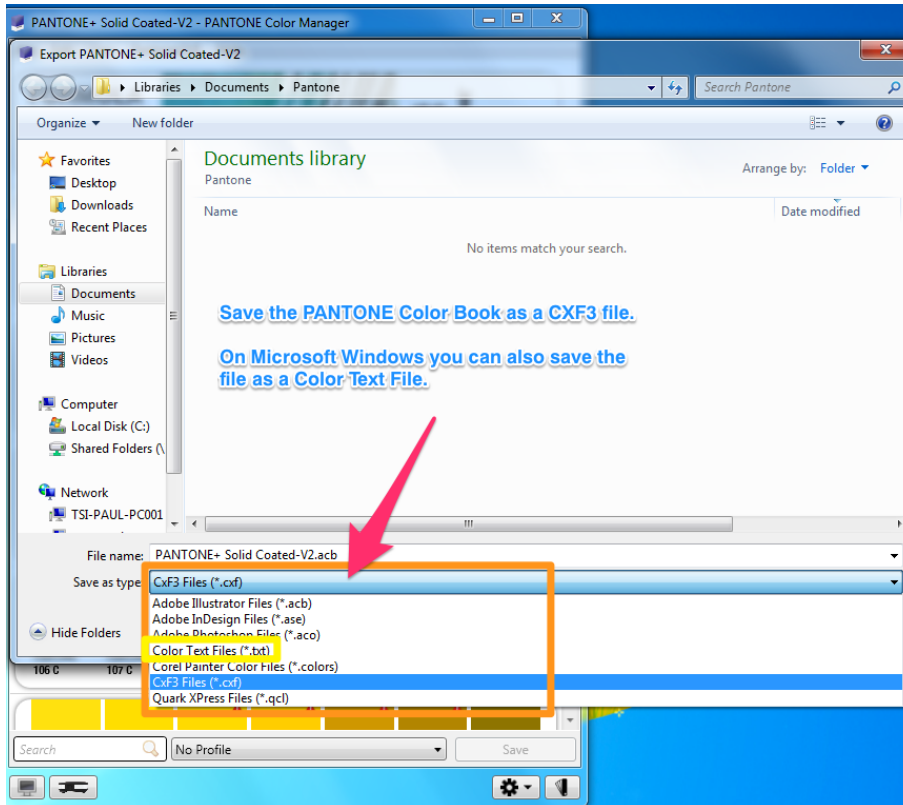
PANTONE+ Solid Coated-V2 - PANTONE Color Manager

Export PANTONE+ Solid Coated-V2

Libraries ▸ Documents ▸ Pantone

Search Pantone

Organize ▾ New folder

Favorites
Desktop
Downloads
Recent Places

Libraries
Documents
Music
Pictures
Videos

Computer
Local Disk (C:)
Shared Folders (\

Network
TSI-PAUL-PC001

Documents library
Pantone

Arrange by: Folder ▾

Name

Date modified

No items match your search.

Save the PANTONE Color Book as a CXF3 file.

On Microsoft Windows you can also save the file as a Color Text File.

File name: PANTONE+ Solid Coated-V2.acb

Save as type: CxF3 Files (*.cxf)

Adobe Illustrator Files (*.acb)
Adobe InDesign Files (*.ase)
Adobe Photoshop Files (*.aco)
Color Text Files (*.txt)
Corel Painter Color Files (*.colors)
CxF3 Files (*.cxf)
Quark XPress Files (*.qcl)

Hide Folders

106 C 107 C

Search

No Profile

Save